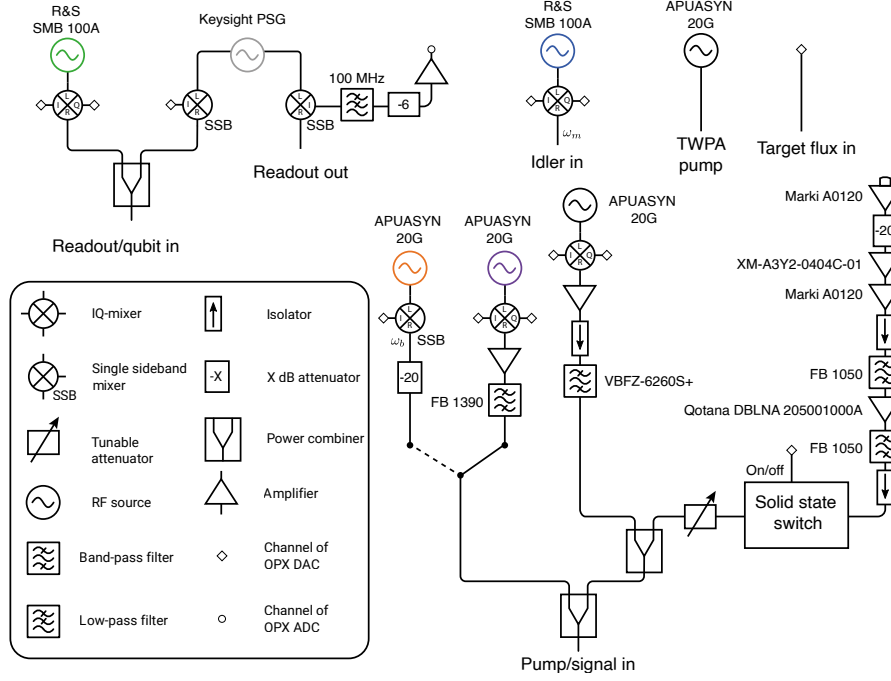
R&S SMB 100A

Keysight PSG

L I Q R

SSB

L I Q R

SSB

L I Q R

100 MHz

-6

Readout out

Readout/qubit in

R&S SMB 100A

L I Q R

$\omega_m$

Idler in

APUASYN 20G

TWPA pump

Target flux in

APUASYN 20G

L I Q R

$\omega_b$

SSB

-20

APUASYN 20G

L I Q R

FB 1390

APUASYN 20G

L I Q R

VBFZ-6260S+

Marki A0120

-20

XM-A3Y2-0404C-01

Marki A0120

FB 1050

Qotana DBLNA 205001000A

FB 1050

On/off

Solid state switch

Pump/signal in

IQ-mixer

Isolator

Single sideband mixer

SSB

-X

X dB attenuator

Tunable attenuator

Power combiner

RF source

Amplifier

Band-pass filter

Channel of OPX DAC

Low-pass filter

Channel of OPX ADC